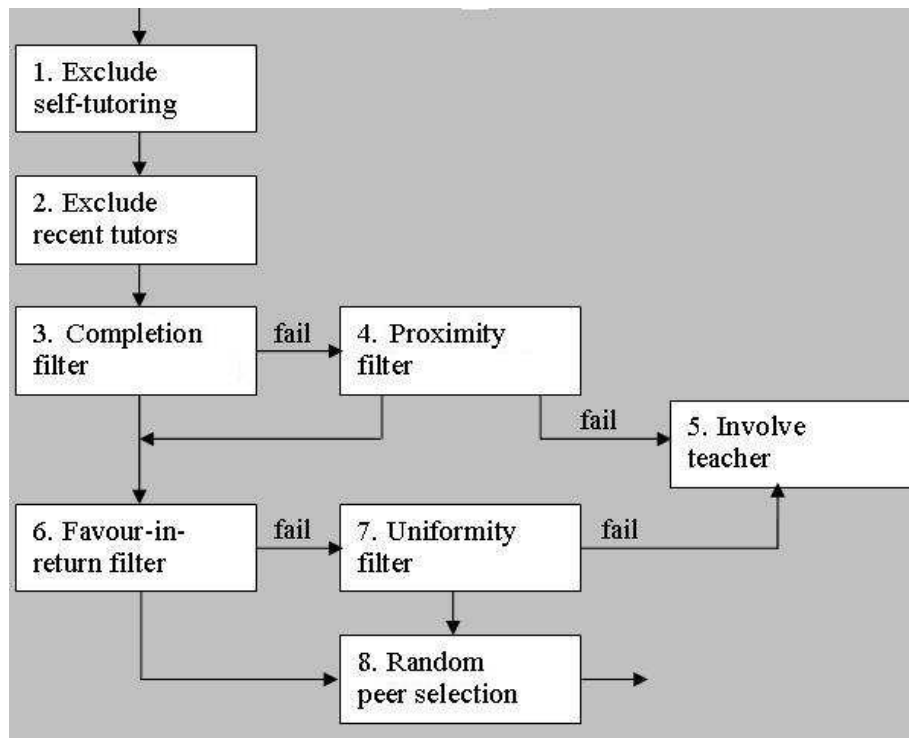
1. Exclude self-tutoring

2. Exclude recent tutors

3. Completion filter

fail

4. Proximity filter

fail

5. Involve teacher

6. Favour-in-return filter

fail

7. Uniformity filter

fail

8. Random peer selection